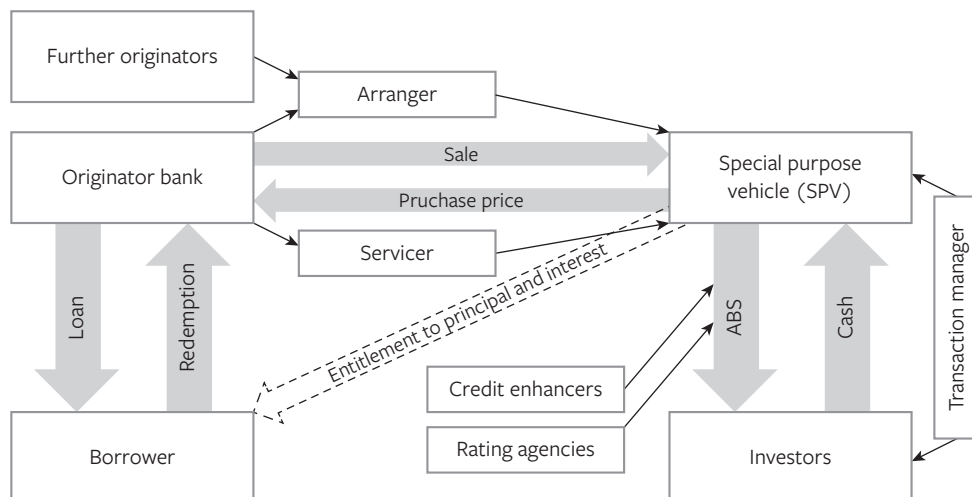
Further originators

Arranger

Originator bank

Sale

Pruchase price

Special purpose vehicle (SPV)

Servicer

Loan

Redemption

Entitlement to principal and interest

ABS

Cash

Transaction manager

Credit enhancers

Rating agencies

Borrower

Investors